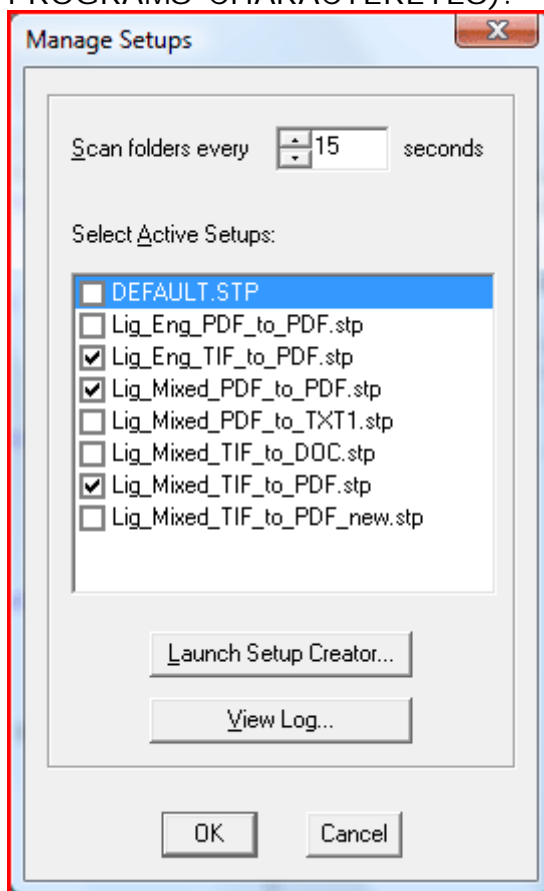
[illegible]

Manage Setups

Scan folders every 15 seconds

Select Active Setups:

DEFAULT.STP
Lig_Eng_PDF_to_PDF.stp
Lig_Eng_TIF_to_PDF.stp
Lig_Mixed_PDF_to_PDF.stp
Lig_Mixed_PDF_to_TXT1.stp
Lig_Mixed_TIF_to_DOC.stp
Lig_Mixed_TIF_to_PDF.stp
Lig_Mixed_TIF_to_PDF_new.stp

Launch Setup Creator...

View Log...

OK

Cancel